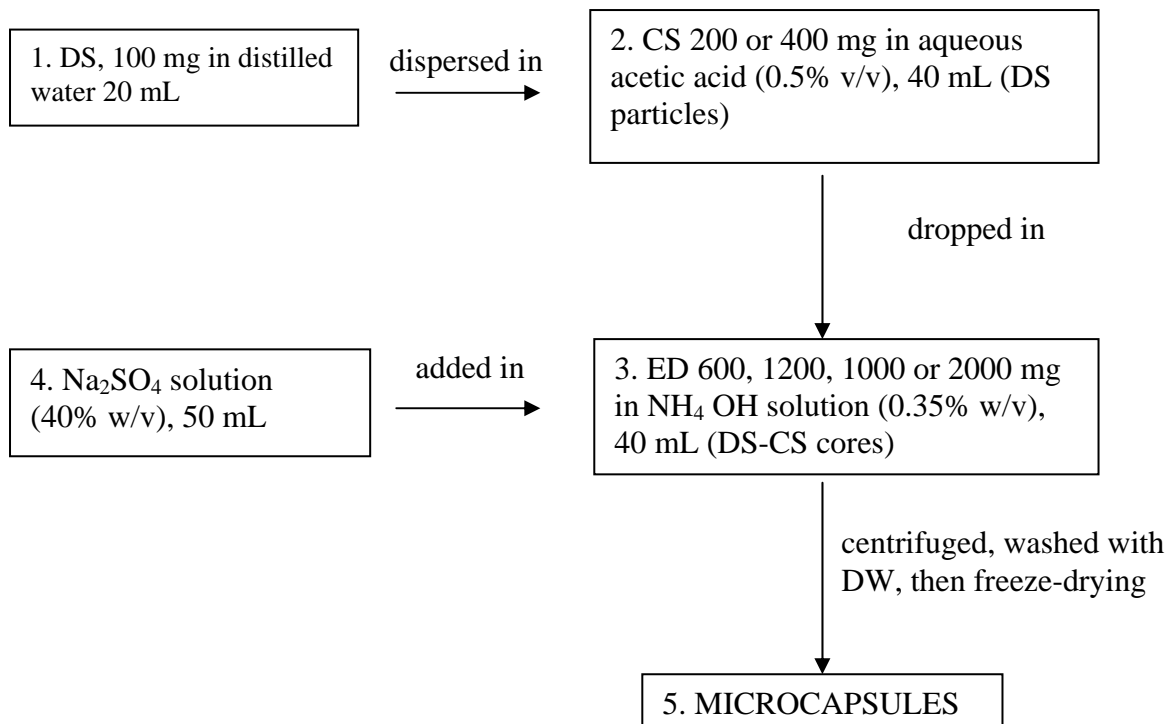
1. DS, 100 mg in distilled water 20 mL

dispersed in

2. CS 200 or 400 mg in aqueous acetic acid (0.5% v/v), 40 mL (DS particles)

dropped in

4. $Na_2SO_4$ solution (40% w/v), 50 mL

added in

3. ED 600, 1200, 1000 or 2000 mg in $NH_4$ OH solution (0.35% w/v), 40 mL (DS-CS cores)

centrifuged, washed with DW, then freeze-drying

5. MICROCAPSULES